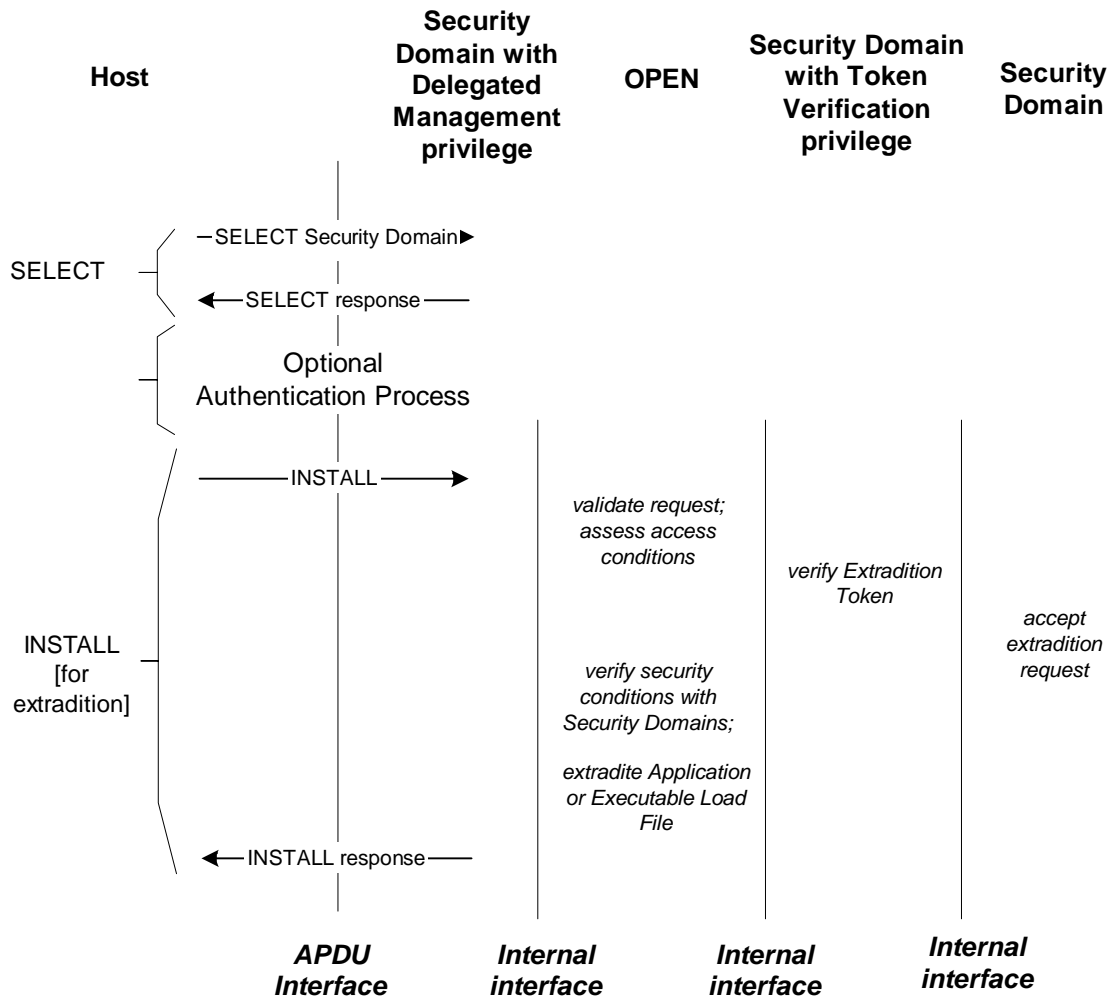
Host

Security Domain with Delegated Management privilege

OPEN

Security Domain with Token Verification privilege

Security Domain

SELECT

SELECT Security Domain

SELECT response

Optional Authentication Process

INSTALL [for extradition]

INSTALL

validate request; assess access conditions

verify Extradition Token

accept extradition request

verify security conditions with Security Domains;

extradite Application or Executable Load File

INSTALL response

APDU Interface

Internal interface

Internal interface

Internal interface